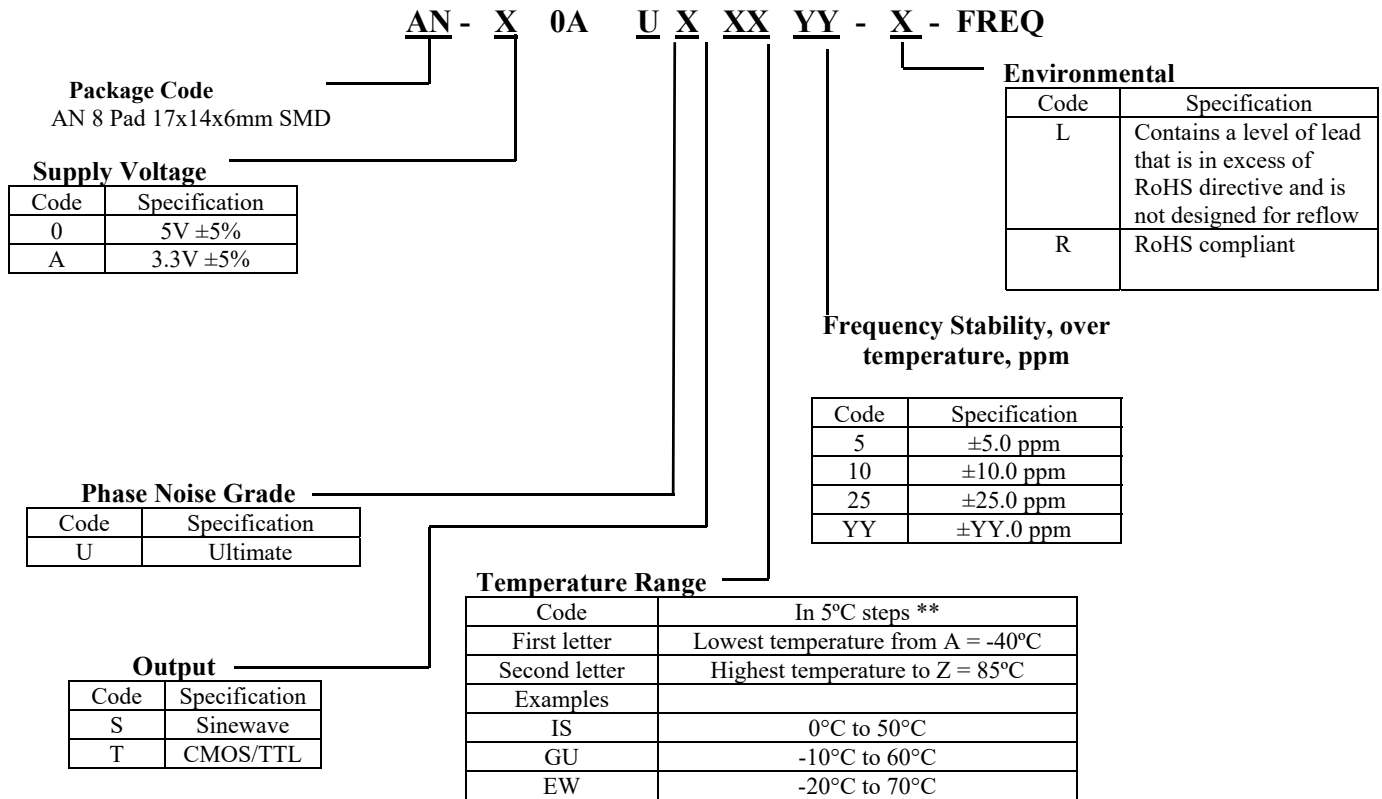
AN - X 0A U X XX YY - X - FREQ

Package Code
AN 8 Pad 17x14x6mm SMD

Supply Voltage

| Code | Specification |
|---|---|
| 0 | 5V ±5% |
| A | 3.3V ±5% |

Environmental

| Code | Specification |
|---|---|
| L | Contains a level of lead that is in excess of RoHS directive and is not designed for reflow |
| R | RoHS compliant |

Frequency Stability, over temperature, ppm

| Code | Specification |
|---|---|
| 5 | ±5.0 ppm |
| 10 | ±10.0 ppm |
| 25 | ±25.0 ppm |
| YY | ±YY.0 ppm |

Phase Noise Grade

| Code | Specification |
|---|---|
| U | Ultimate |

Temperature Range

| Code | In 5ºC steps ** |
|---|---|
| First letter | Lowest temperature from A = -40ºC |
| Second letter | Highest temperature to Z = 85ºC |
| Examples | |
| IS | 0°C to 50°C |
| GU | -10°C to 60°C |
| EW | -20°C to 70°C |

Output

| Code | Specification |
|---|---|
| S | Sinewave |
| T | CMOS/TTL |